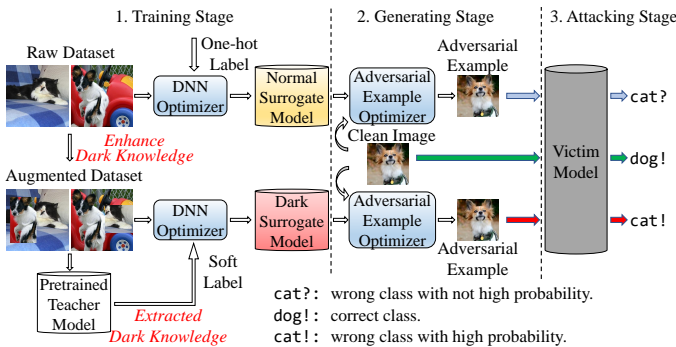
1. Training Stage

2. Generating Stage

3. Attacking Stage

Raw Dataset

One-hot Label

DNN Optimizer

Normal Surrogate Model

Adversarial Example Optimizer

Adversarial Example

cat?

Enhance Dark Knowledge

Clean Image

Victim Model

dog!

Augmented Dataset

DNN Optimizer

Dark Surrogate Model

Adversarial Example Optimizer

cat!

Adversarial Example

Soft Label

Pretrained Teacher Model

Extracted Dark Knowledge

cat?: wrong class with not high probability.
dog!: correct class.
cat!: wrong class with high probability.